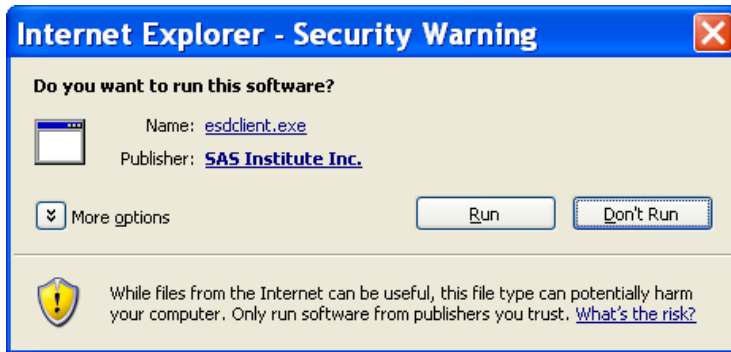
Internet Explorer - Security Warning

Do you want to run this software?

Name: esdclient.exe

Publisher: SAS Institute Inc.

More options

Run

Don't Run

While files from the Internet can be useful, this file type can potentially harm your computer. Only run software from publishers you trust. What's the risk?